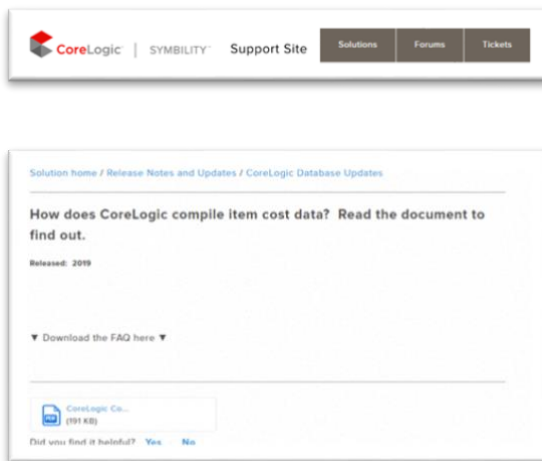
CoreLogic | SYMBILITY Support Site

Solutions Forums Tickets

Solution home / Release Notes and Updates / CoreLogic Database Updates

How does CoreLogic compile item cost data? Read the document to find out.

Released: 2019

▼ Download the FAQ here ▼

CoreLogic Co...
(191 KB)

Did you find it helpful? Yes No